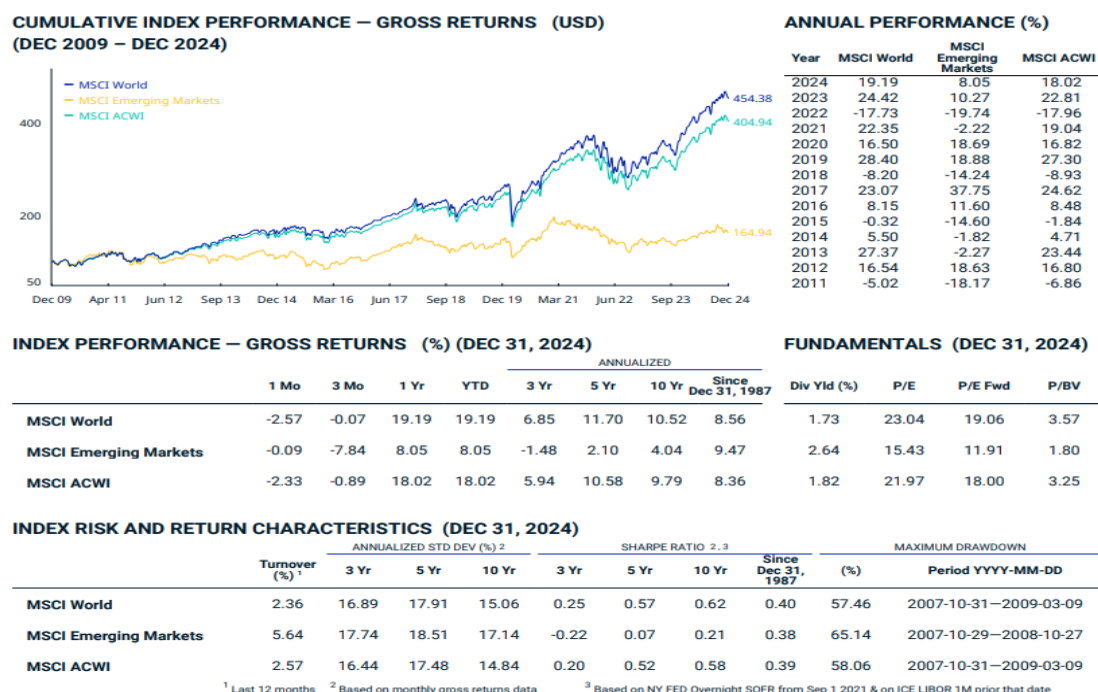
CUMULATIVE INDEX PERFORMANCE — GROSS RETURNS (USD)
(DEC 2009 – DEC 2024)

MSCI World
MSCI Emerging Markets
MSCI ACWI

400
200
50

454.38
404.94
164.94

Dec 09 Apr 11 Jun 12 Sep 13 Dec 14 Mar 16 Jun 17 Sep 18 Dec 19 Mar 21 Jun 22 Sep 23 Dec 24

ANNUAL PERFORMANCE (%)

| Year | MSCI World | MSCI Emerging Markets | MSCI ACWI |
|---|---|---|---|
| 2024 | 19.19 | 8.05 | 18.02 |
| 2023 | 24.42 | 10.27 | 22.81 |
| 2022 | -17.73 | -19.74 | -17.96 |
| 2021 | 22.35 | -2.22 | 19.04 |
| 2020 | 16.50 | 18.69 | 16.82 |
| 2019 | 28.40 | 18.88 | 27.30 |
| 2018 | -8.20 | -14.24 | -8.93 |
| 2017 | 23.07 | 37.75 | 24.62 |
| 2016 | 8.15 | 11.60 | 8.48 |
| 2015 | -0.32 | -14.60 | -1.84 |
| 2014 | 5.50 | -1.82 | 4.71 |
| 2013 | 27.37 | -2.27 | 23.44 |
| 2012 | 16.54 | 18.63 | 16.80 |
| 2011 | -5.02 | -18.17 | -6.86 |

INDEX PERFORMANCE — GROSS RETURNS (%) (DEC 31, 2024)

FUNDAMENTALS (DEC 31, 2024)

ANNUALIZED

| | 1 Mo | 3 Mo | 1 Yr | YTD | 3 Yr | 5 Yr | 10 Yr | Since Dec 31, 1987 | Div Yld (%) | P/E | P/E Fwd | P/BV |
|---|---|---|---|---|---|---|---|---|---|---|---|---|
| MSCI World | -2.57 | -0.07 | 19.19 | 19.19 | 6.85 | 11.70 | 10.52 | 8.56 | 1.73 | 23.04 | 19.06 | 3.57 |
| MSCI Emerging Markets | -0.09 | -7.84 | 8.05 | 8.05 | -1.48 | 2.10 | 4.04 | 9.47 | 2.64 | 15.43 | 11.91 | 1.80 |
| MSCI ACWI | -2.33 | -0.89 | 18.02 | 18.02 | 5.94 | 10.58 | 9.79 | 8.36 | 1.82 | 21.97 | 18.00 | 3.25 |

INDEX RISK AND RETURN CHARACTERISTICS (DEC 31, 2024)

ANNUALIZED STD DEV (%) 2 — SHARPE RATIO 2, 3 — MAXIMUM DRAWDOWN

| | Turnover (%) 1 | 3 Yr | 5 Yr | 10 Yr | 3 Yr | 5 Yr | 10 Yr | Since Dec 31, 1987 | (%) | Period YYYY-MM-DD |
|---|---|---|---|---|---|---|---|---|---|---|
| MSCI World | 2.36 | 16.89 | 17.91 | 15.06 | 0.25 | 0.57 | 0.62 | 0.40 | 57.46 | 2007-10-31—2009-03-09 |
| MSCI Emerging Markets | 5.64 | 17.74 | 18.51 | 17.14 | -0.22 | 0.07 | 0.21 | 0.38 | 65.14 | 2007-10-29—2008-10-27 |
| MSCI ACWI | 2.57 | 16.44 | 17.48 | 14.84 | 0.20 | 0.52 | 0.58 | 0.39 | 58.06 | 2007-10-31—2009-03-09 |

1 Last 12 months 2 Based on monthly gross returns data 3 Based on NY FED Overnight SOFR from Sep 1 2021 & on ICE LIBOR 1M prior that date